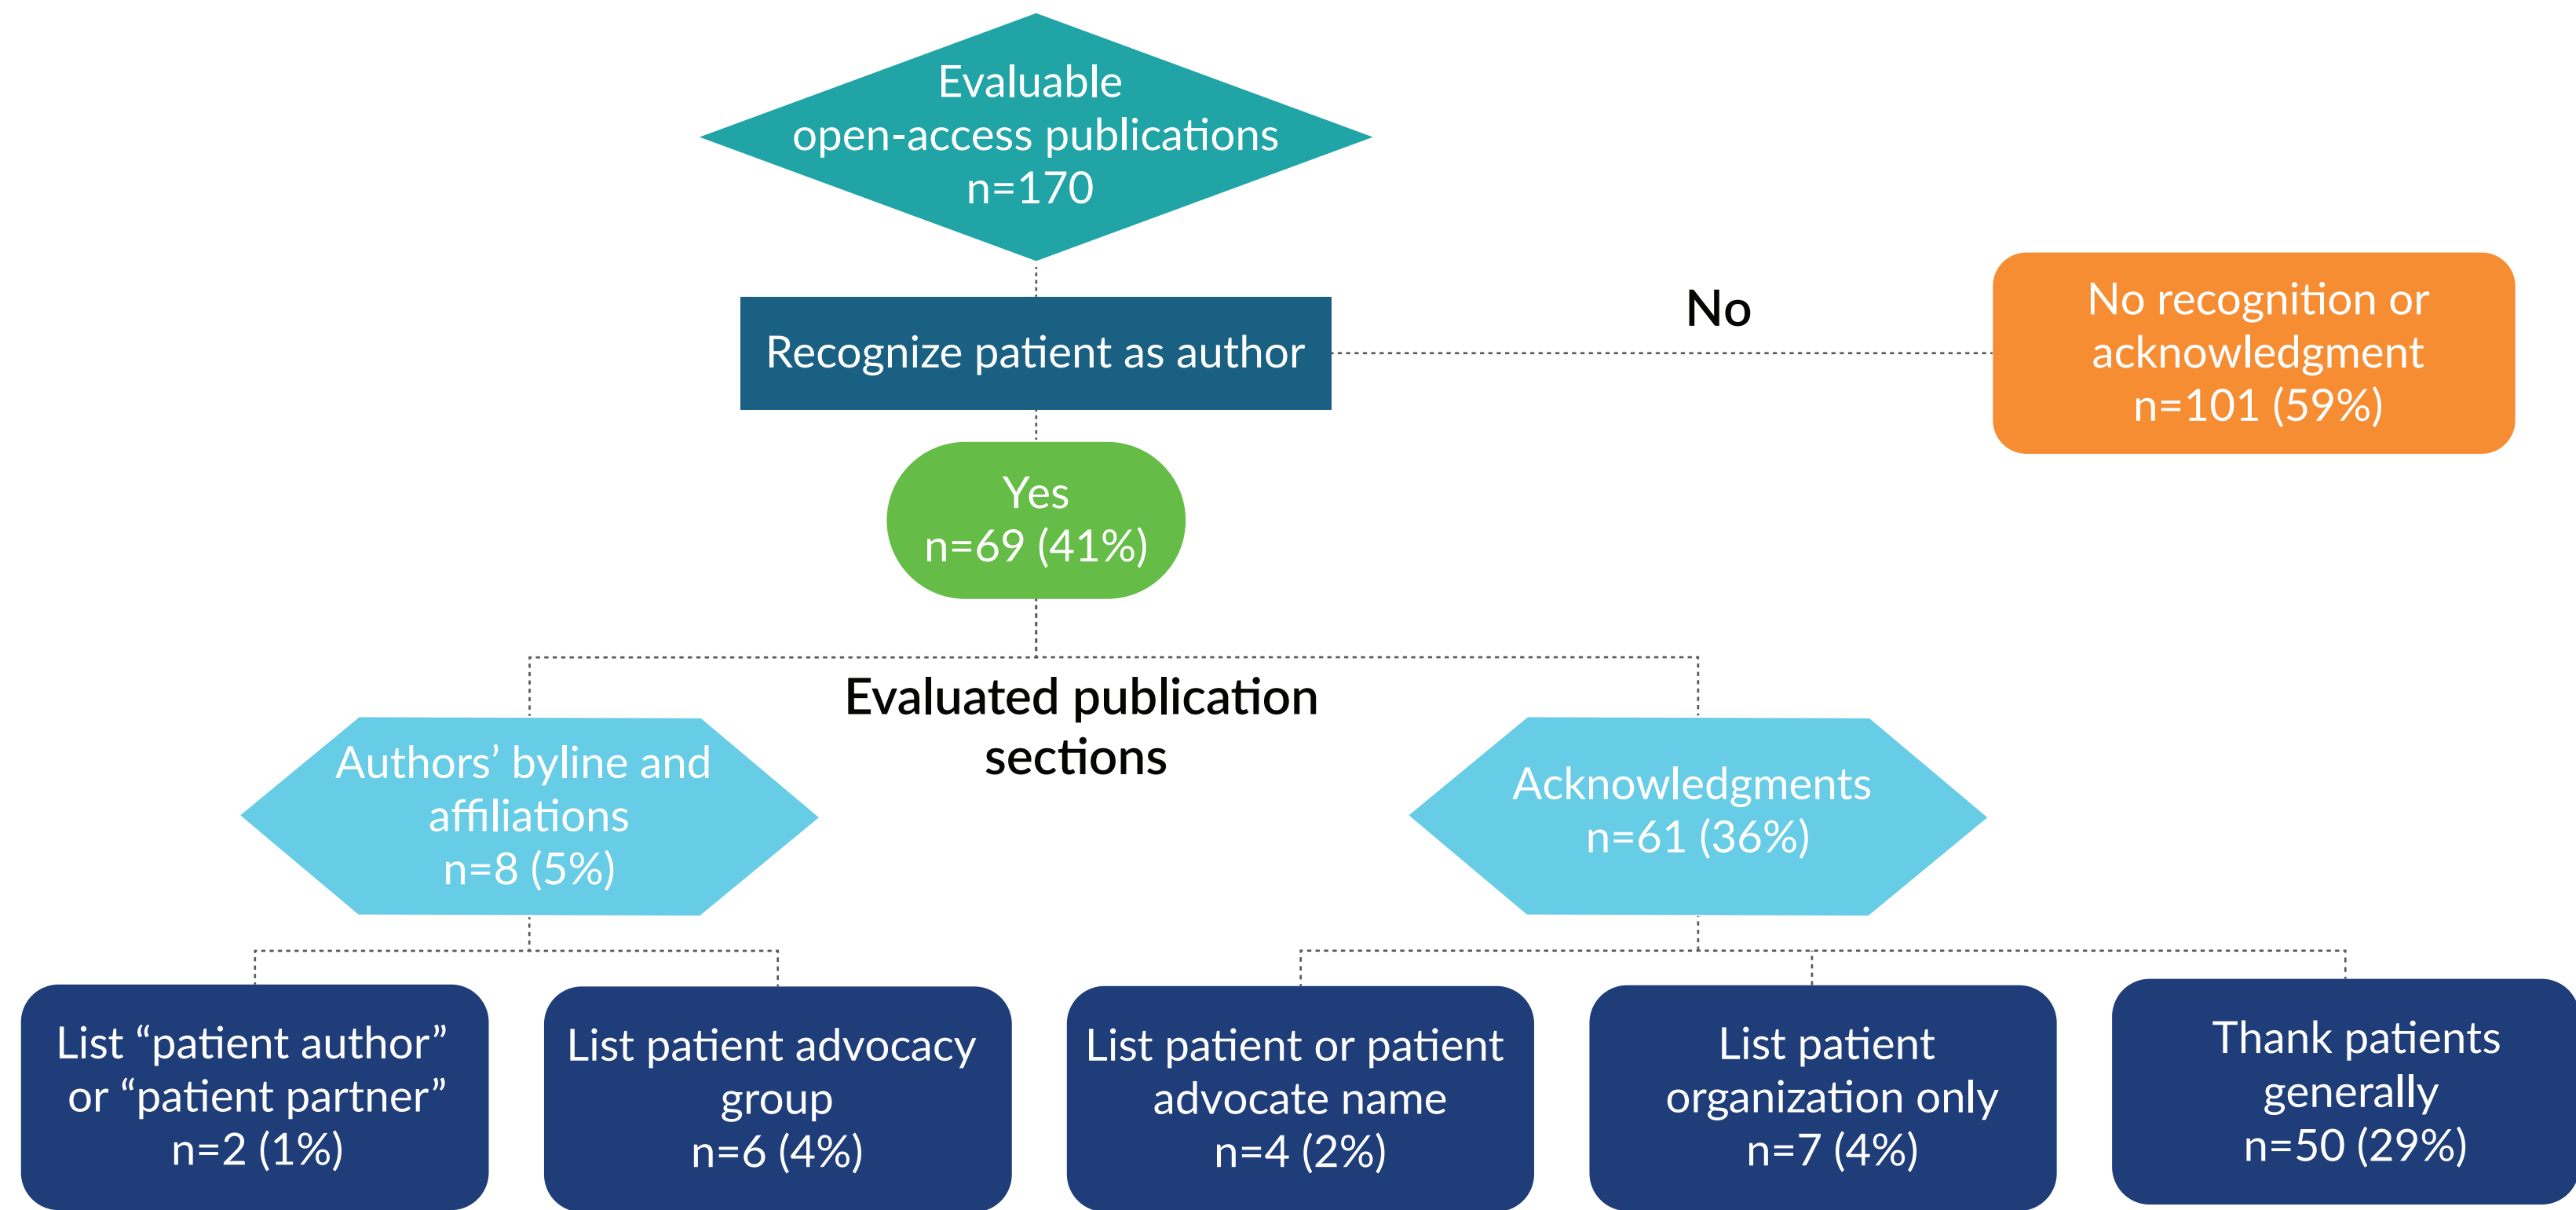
Evaluable open-access publications n=170

Recognize patient as author

No

No recognition or acknowledgment n=101 (59%)

Yes n=69 (41%)

Evaluated publication sections

Authors’ byline and affiliations n=8 (5%)

Acknowledgments n=61 (36%)

List “patient author” or “patient partner” n=2 (1%)

List patient advocacy group n=6 (4%)

List patient or patient advocate name n=4 (2%)

List patient organization only n=7 (4%)

Thank patients generally n=50 (29%)